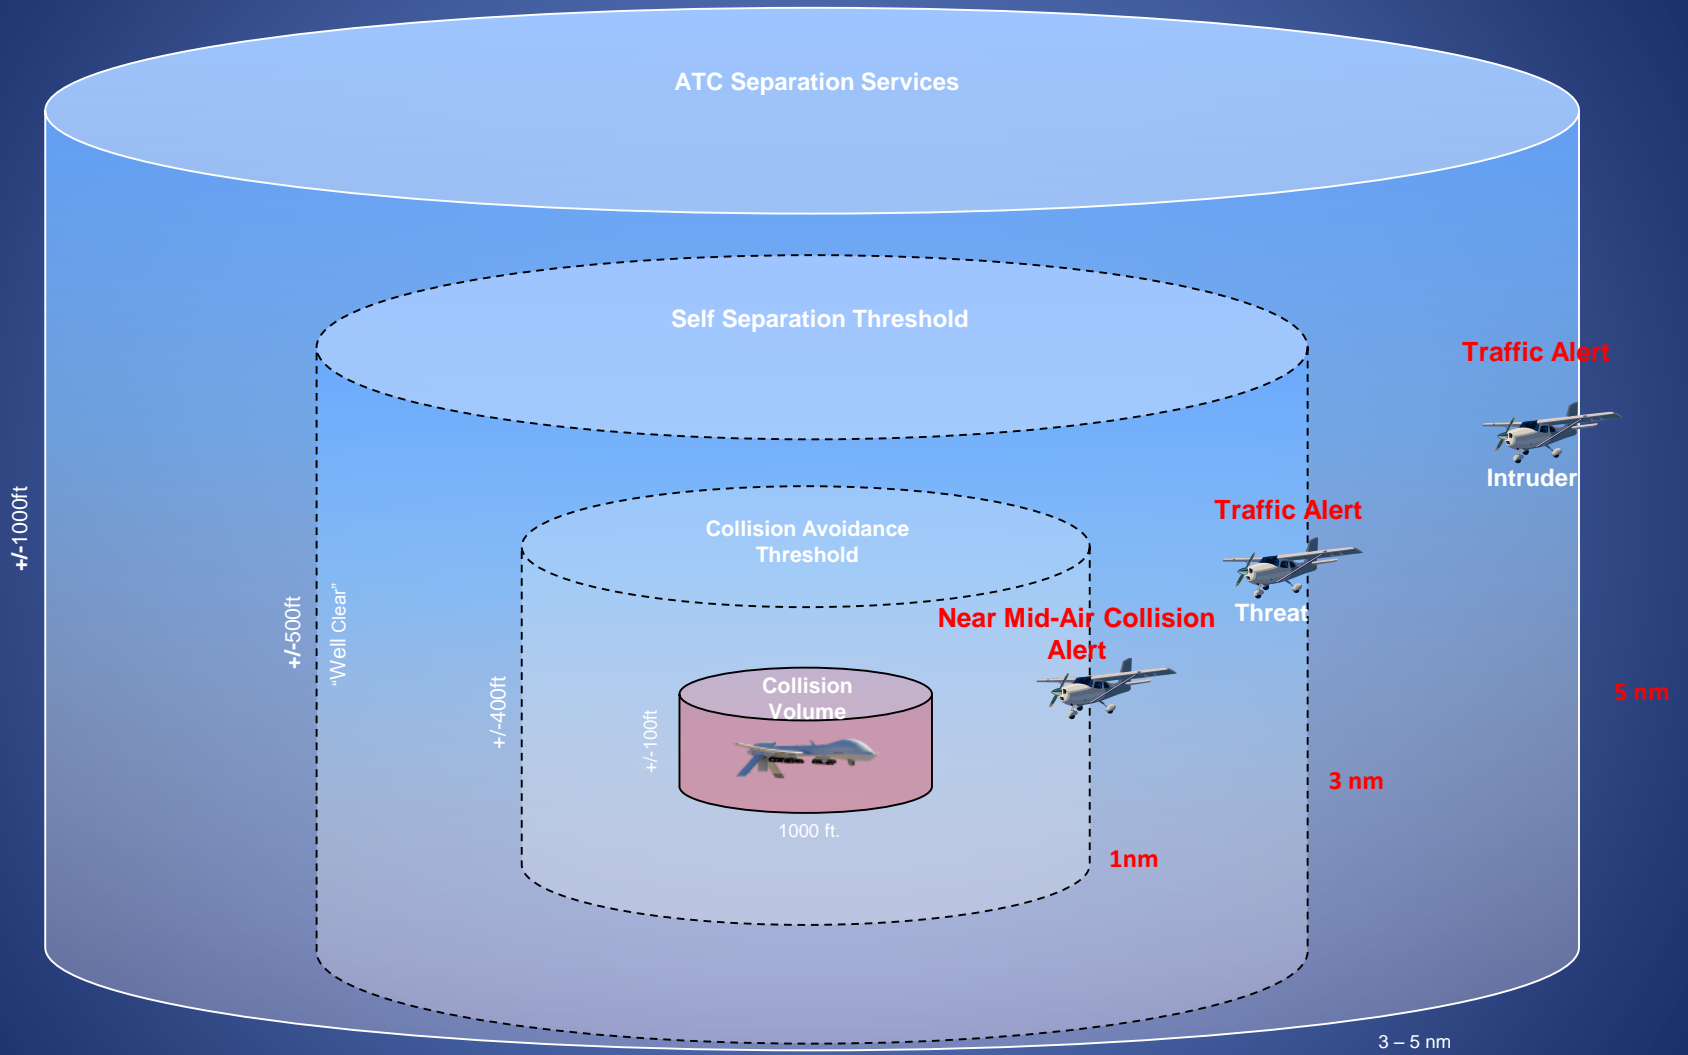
ATC Separation Services

Self Separation Threshold

Traffic Alert

Intruder

Traffic Alert

Collision Avoidance Threshold

Threat

Near Mid-Air Collision Alert

+/-1000ft

+/-500ft

"Well Clear"

+/-400ft

+/-100ft

Collision Volume

1000 ft.

5 nm

3 nm

1nm

3 – 5 nm